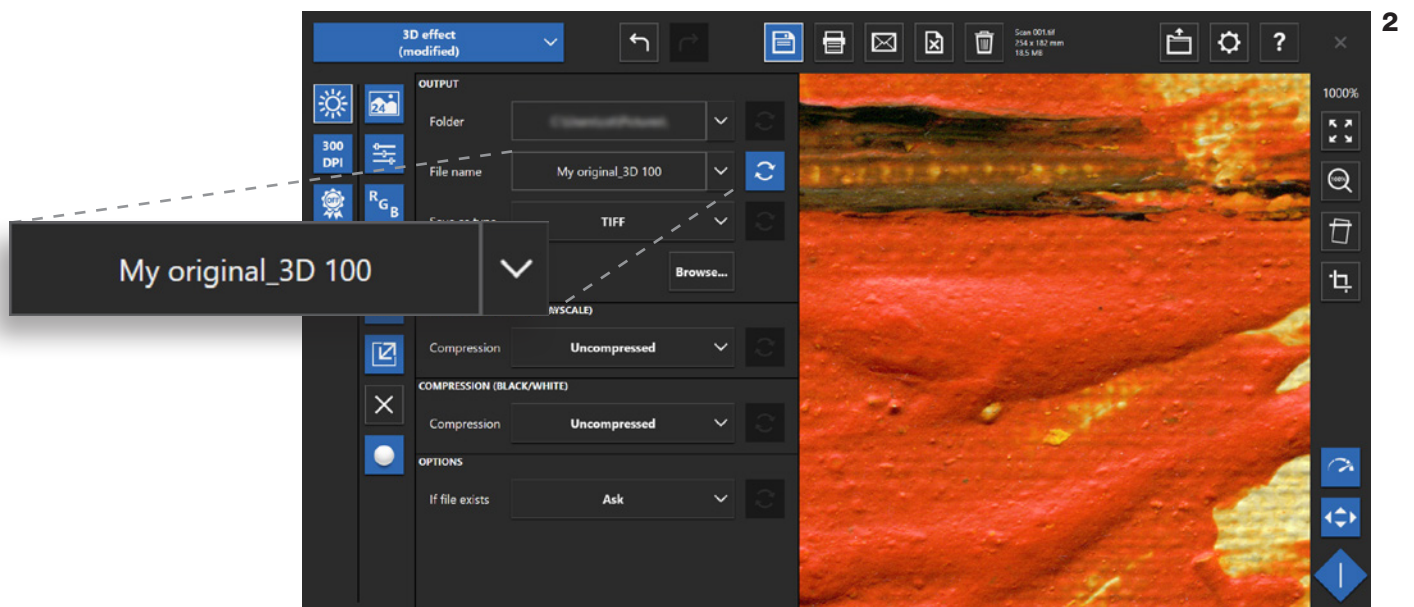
2

3D effect
(modified)

Scan 001.tif
254 x 182 mm
18.5 MB

1000%

300
DPI

RGB

OUTPUT

Folder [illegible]

File name My original_3D 100

Save as type TIFF

Browse...

My original_3D 100

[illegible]YSCALE)

Compression Uncompressed

COMPRESSION (BLACK/WHITE)

Compression Uncompressed

OPTIONS

If file exists Ask